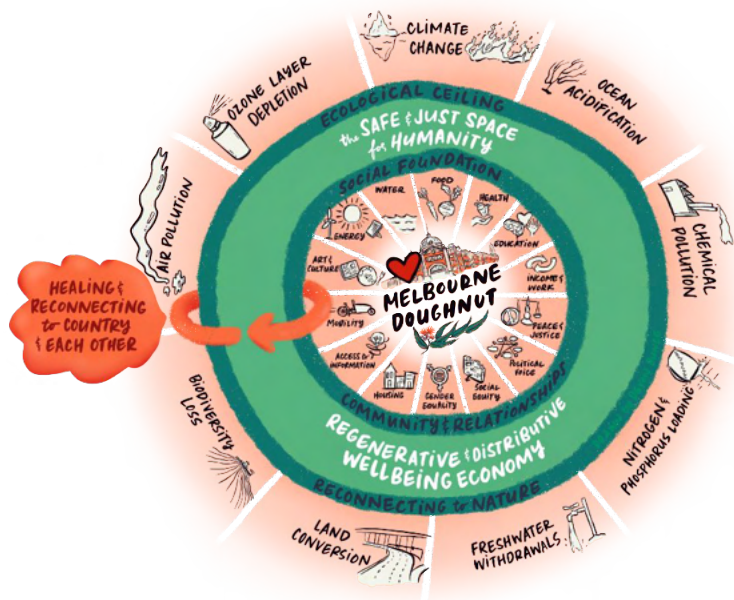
CLIMATE CHANGE

OCEAN ACIDIFICATION

CHEMICAL POLLUTION

NITROGEN & PHOSPHORUS LOADING

FRESHWATER WITHDRAWALS

LAND CONVERSION

BIODIVERSITY LOSS

AIR POLLUTION

OZONE LAYER DEPLETION

ECOLOGICAL CEILING

the SAFE & JUST SPACE for HUMANITY

SOCIAL FOUNDATION

WATER

FOOD

HEALTH

EDUCATION

INCOME & WORK

PEACE & JUSTICE

POLITICAL VOICE

SOCIAL EQUITY

GENDER EQUALITY

HOUSING

ACCESS to INFORMATION

MOBILITY

ART & CULTURE

ENERGY

MELBOURNE DOUGHNUT

COMMUNITY & RELATIONSHIPS

REGENERATIVE & DISTRIBUTIVE WELLBEING ECONOMY

RECONNECTING to NATURE

HEALING & RECONNECTING to COUNTRY & EACH OTHER